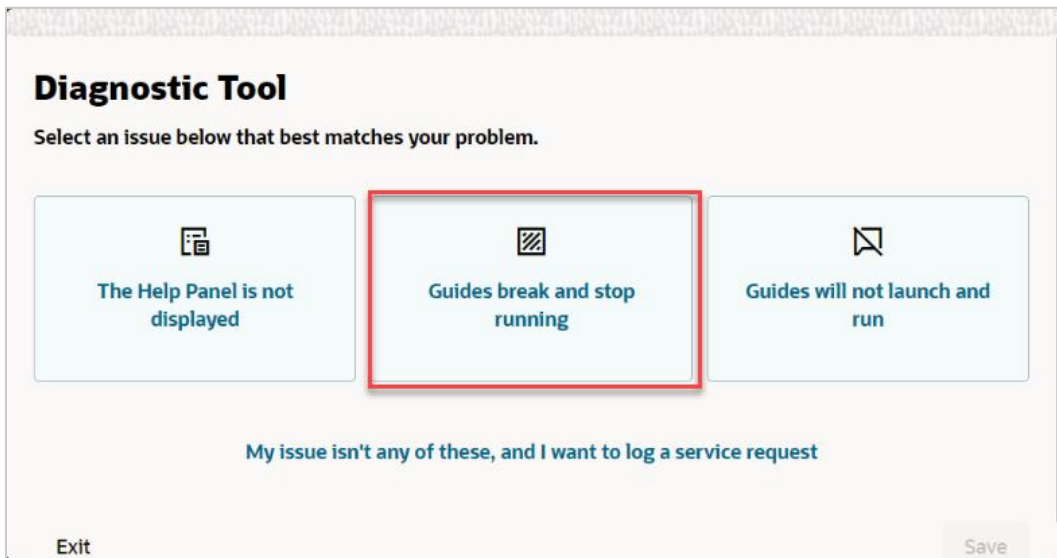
Diagnostic Tool

Select an issue below that best matches your problem.

The Help Panel is not displayed

Guides break and stop running

Guides will not launch and run

My issue isn't any of these, and I want to log a service request

Exit

Save